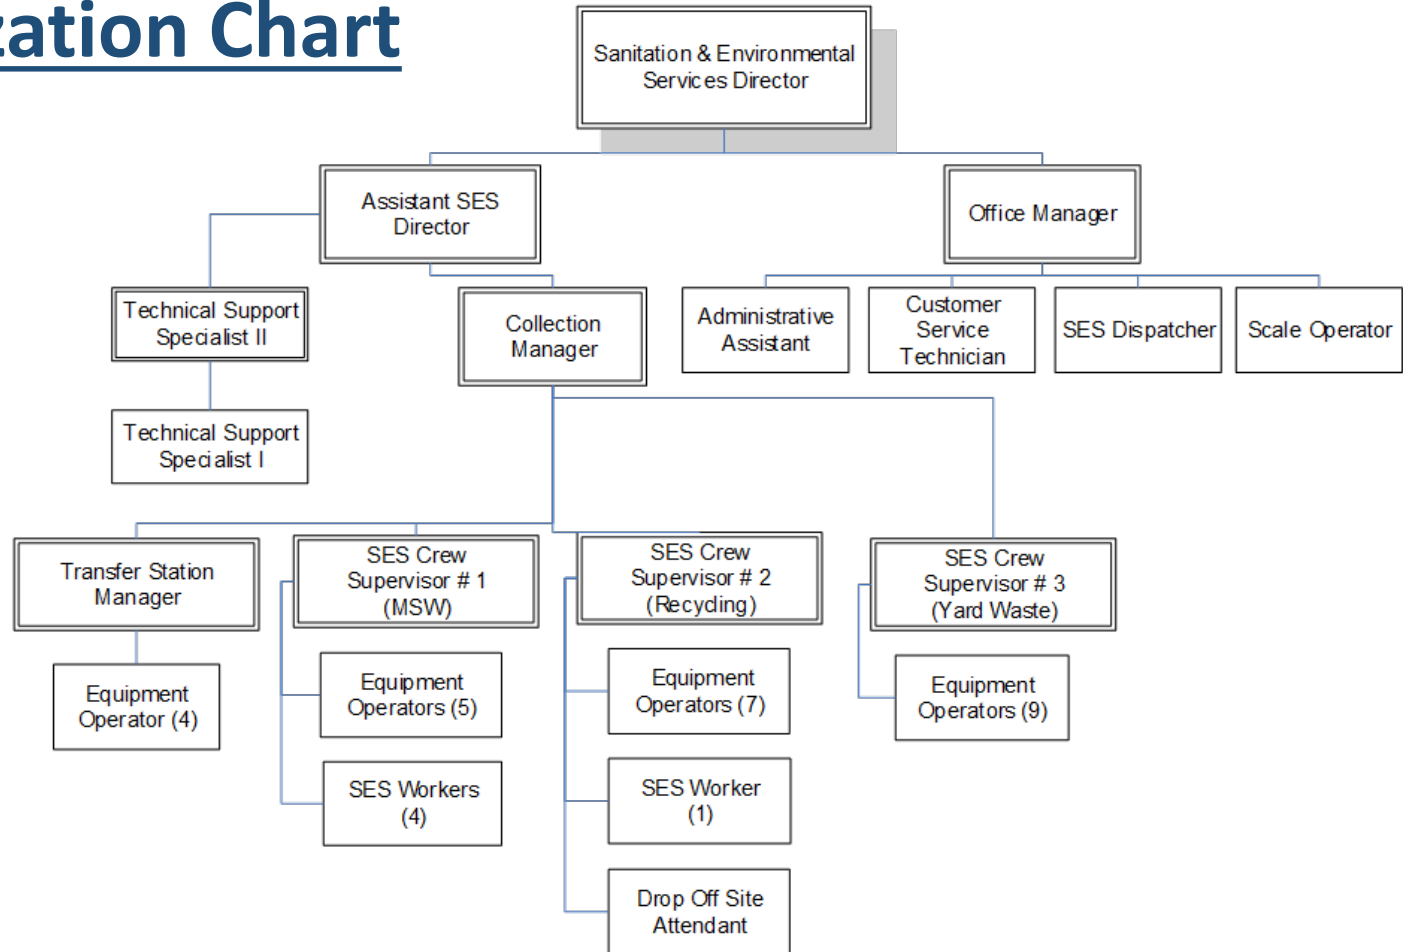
zation Chart

Sanitation & Environmental Services Director

Assistant SES Director

Office Manager

Technical Support Specialist II

Collection Manager

Administrative Assistant

Customer Service Technician

SES Dispatcher

Scale Operator

Technical Support Specialist I

Transfer Station Manager

SES Crew Supervisor # 1 (MSW)

SES Crew Supervisor # 2 (Recycling)

SES Crew Supervisor # 3 (Yard Waste)

Equipment Operator (4)

Equipment Operators (5)

Equipment Operators (7)

Equipment Operators (9)

SES Workers (4)

SES Worker (1)

Drop Off Site Attendant